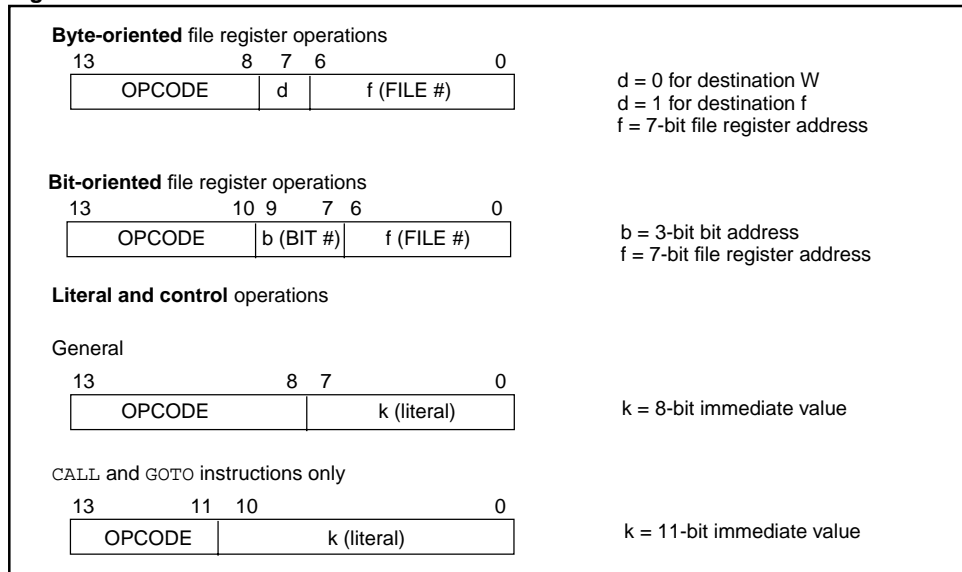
**Byte-oriented** file register operations

13 8 7 6 0

| OPCODE | d | f (FILE #) |
|---|---|---|

d = 0 for destination W
d = 1 for destination f
f = 7-bit file register address

**Bit-oriented** file register operations

13 10 9 7 6 0

| OPCODE | b (BIT #) | f (FILE #) |
|---|---|---|

b = 3-bit bit address
f = 7-bit file register address

**Literal and control** operations

General

13 8 7 0

| OPCODE | k (literal) |
|---|---|

k = 8-bit immediate value

CALL and GOTO instructions only

13 11 10 0

| OPCODE | k (literal) |
|---|---|

k = 11-bit immediate value